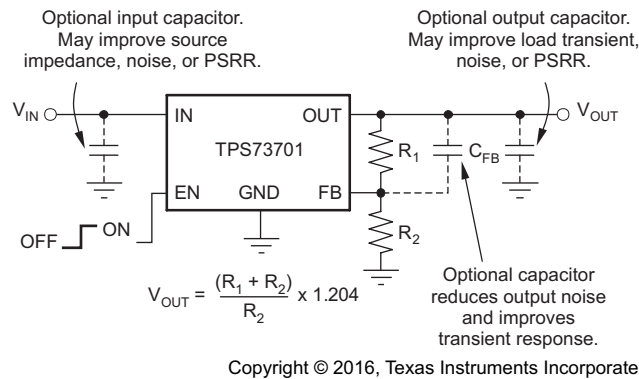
Optional input capacitor. May improve source impedance, noise, or PSRR.

Optional output capacitor. May improve load transient, noise, or PSRR.

$V_{IN}$

IN

OUT

$V_{OUT}$

TPS73701

$R_1$

$C_{FB}$

EN

GND

FB

OFF

ON

$R_2$

$V_{OUT} = \frac{(R_1 + R_2)}{R_2} \times 1.204$

Optional capacitor reduces output noise and improves transient response.

Copyright © 2016, Texas Instruments Incorporate